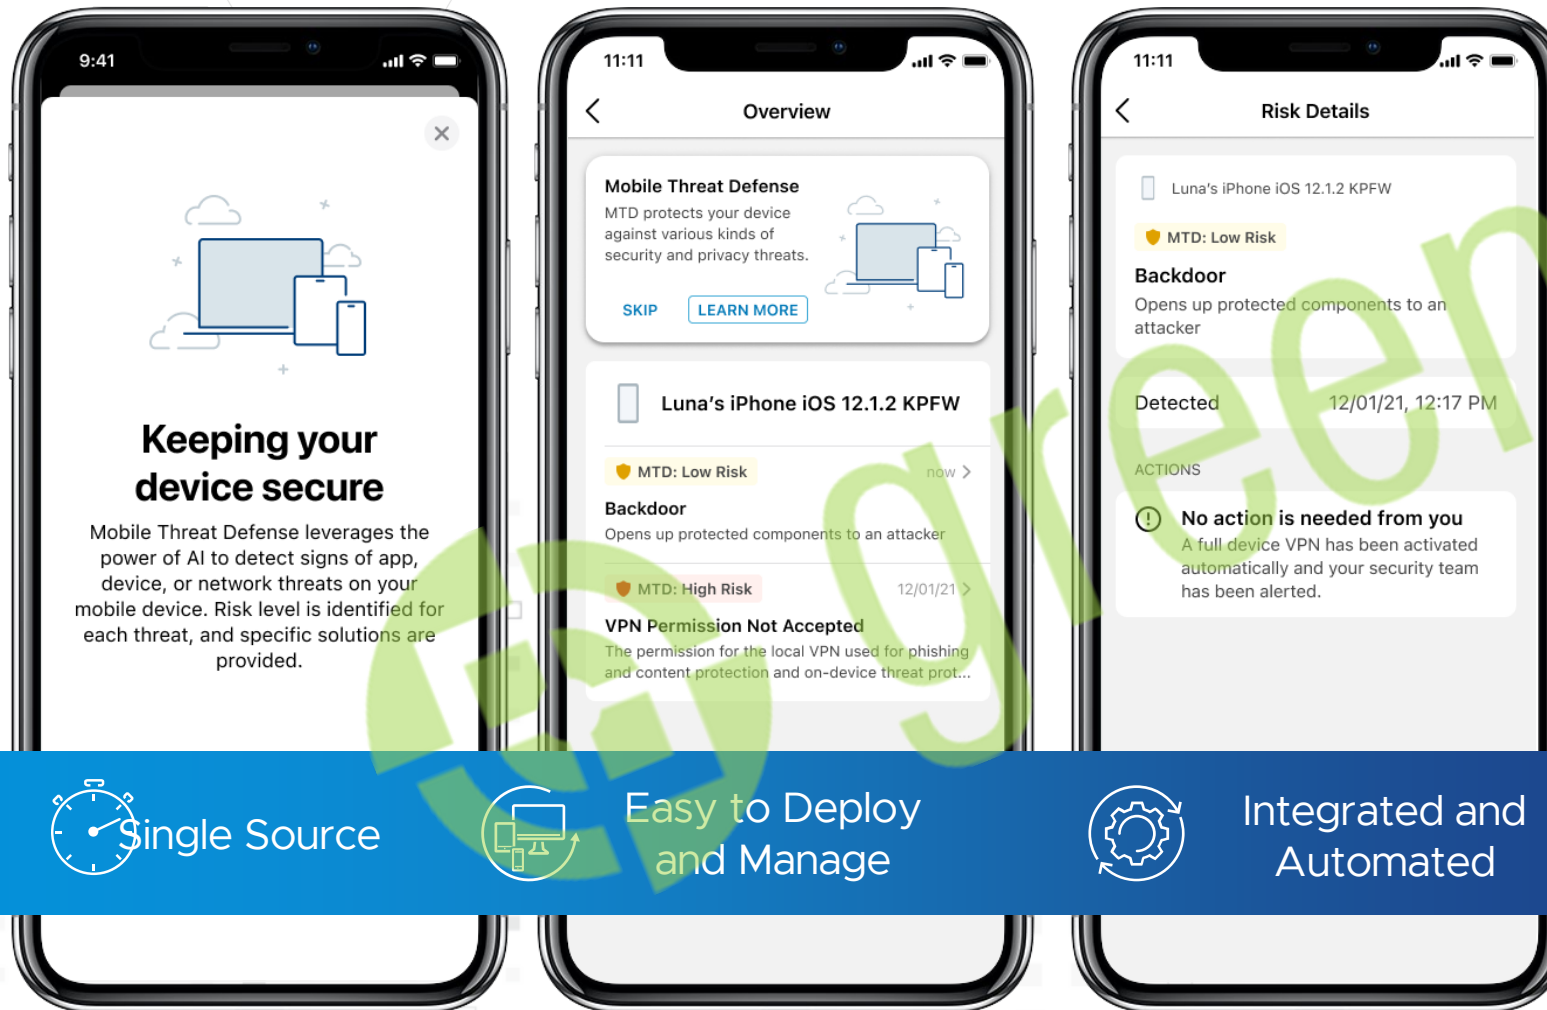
9:41

Keeping your device secure

Mobile Threat Defense leverages the power of AI to detect signs of app, device, or network threats on your mobile device. Risk level is identified for each threat, and specific solutions are provided.

11:11

Overview

Mobile Threat Defense

MTD protects your device against various kinds of security and privacy threats.

SKIP LEARN MORE

Luna's iPhone iOS 12.1.2 KPFW

MTD: Low Risk now

Backdoor

Opens up protected components to an attacker

MTD: High Risk 12/01/21

VPN Permission Not Accepted

The permission for the local VPN used for phishing and content protection and on-device threat prot...

11:11

Risk Details

Luna's iPhone iOS 12.1.2 KPFW

MTD: Low Risk

Backdoor

Opens up protected components to an attacker

Detected 12/01/21, 12:17 PM

ACTIONS

No action is needed from you

A full device VPN has been activated automatically and your security team has been alerted.

Single Source

Easy to Deploy and Manage

Integrated and Automated

green